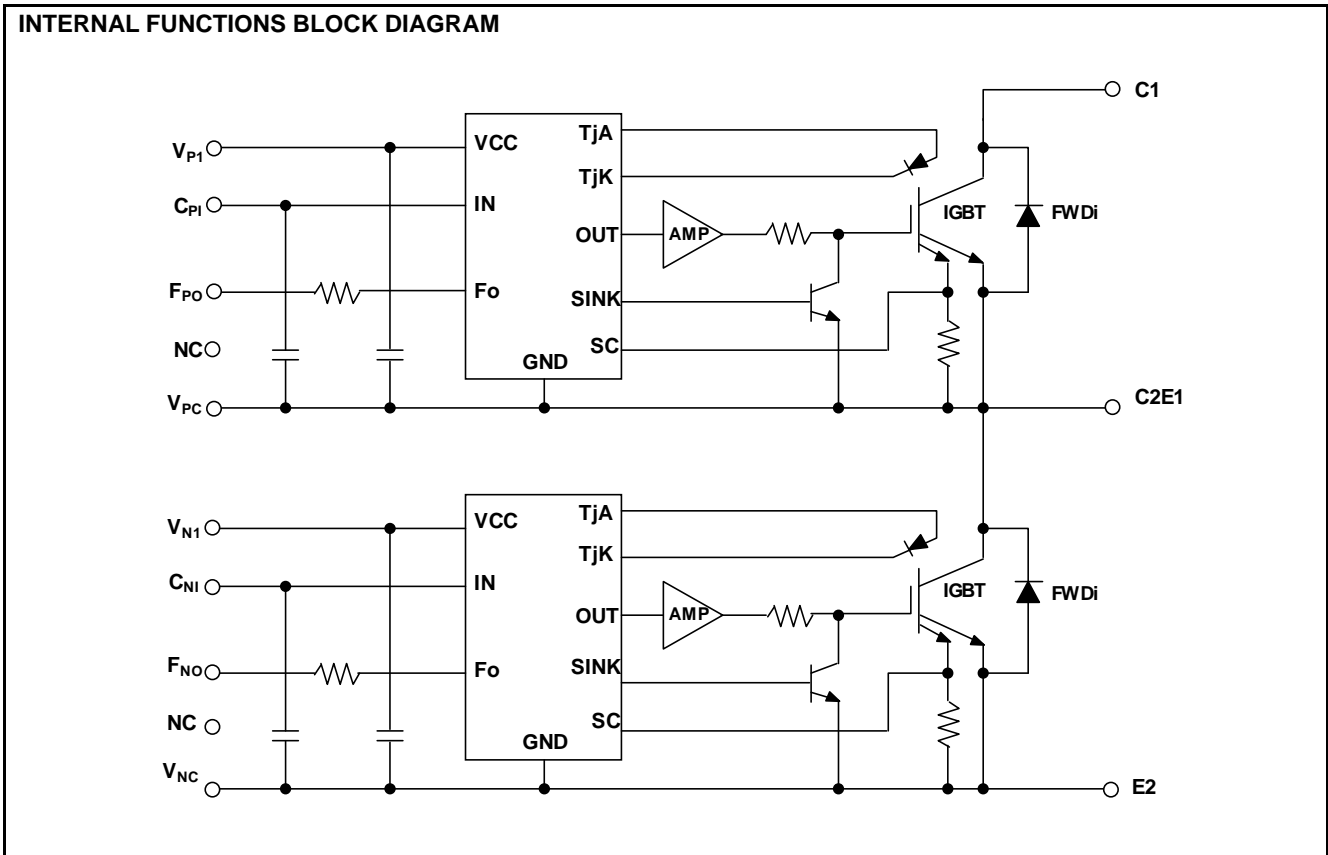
INTERNAL FUNCTIONS BLOCK DIAGRAM

C1

$V_{P1}$
VCC
TjA
TjK
$C_{PI}$
IN
OUT
AMP
IGBT
FWDi
$F_{PO}$
Fo
SINK
NC
SC
GND
$V_{PC}$
C2E1

$V_{N1}$
VCC
TjA
TjK
$C_{NI}$
IN
OUT
AMP
IGBT
FWDi
$F_{NO}$
Fo
SINK
NC
SC
GND
$V_{NC}$
E2